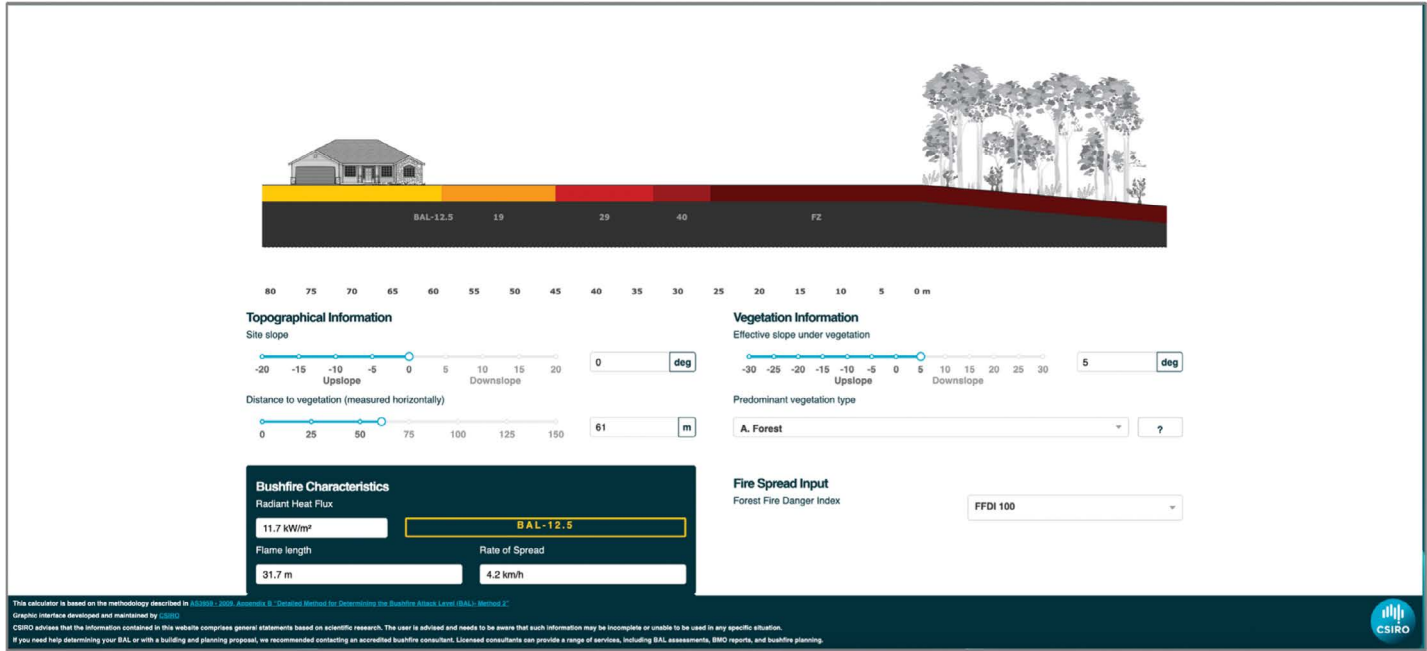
BAL-12.5 19 29 40 FZ

80 75 70 65 60 55 50 45 40 35 30 25 20 15 10 5 0 m

Topographical Information
Site slope

-20 -15 -10 -5 0 5 10 15 20
Upslope Downslope

0 deg

Distance to vegetation (measured horizontally)

0 25 50 75 100 125 150

61 m

Vegetation Information
Effective slope under vegetation

-30 -25 -20 -15 -10 -5 0 5 10 15 20 25 30
Upslope Downslope

5 deg

Predominant vegetation type

A. Forest

?

Bushfire Characteristics
Radiant Heat Flux

11.7 kW/m²

BAL-12.5

Flame length

31.7 m

Rate of Spread

4.2 km/h

Fire Spread Input
Forest Fire Danger Index

FFDI 100

This calculator is based on the methodology described in AS3959 - 2009, Appendix B "Detailed Method for Determining the Bushfire Attack Level (BAL)- Method 2"
Graphic interface developed and maintained by CSIRO
CSIRO advises that the information contained in this website comprises general statements based on scientific research. The user is advised and needs to be aware that such information may be incomplete or unable to be used in any specific situation.
If you need help determining your BAL or with a building and planning proposal, we recommended contacting an accredited bushfire consultant. Licensed consultants can provide a range of services, including BAL assessments, BMO reports, and bushfire planning.

CSIRO